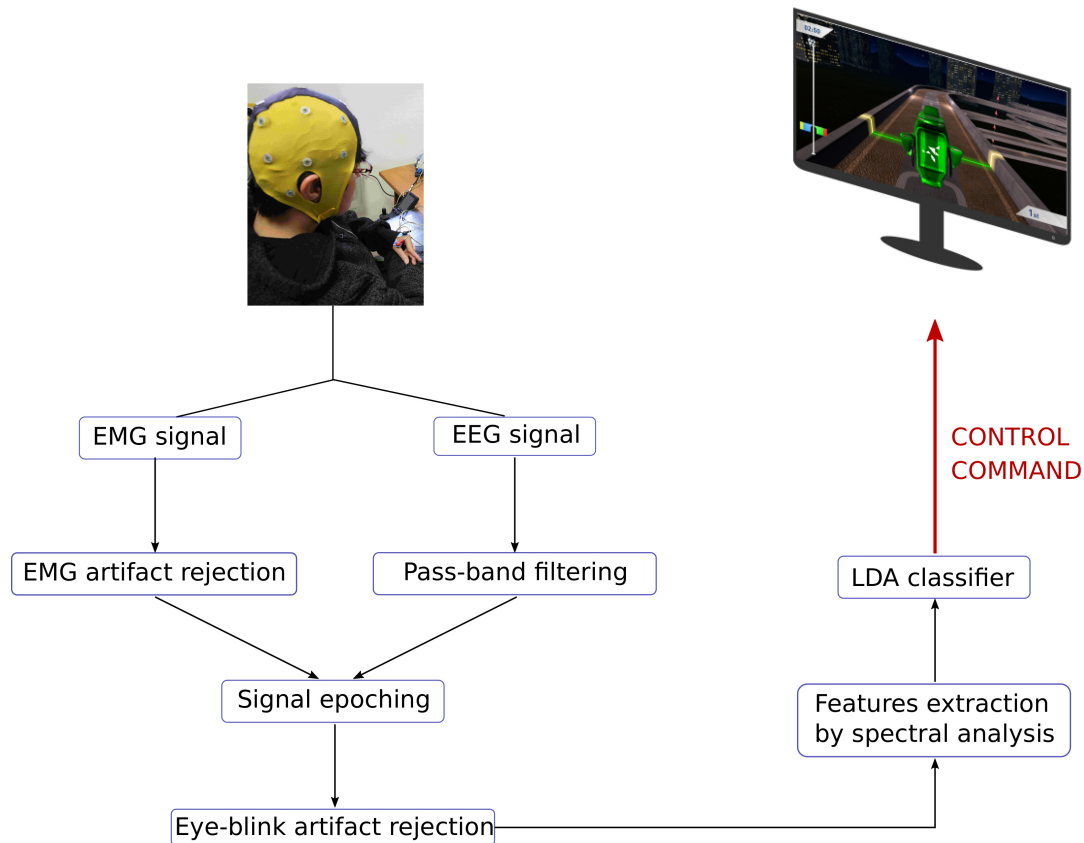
02:50

1st

EMG signal

EEG signal

EMG artifact rejection

Pass-band filtering

Signal epoching

Eye-blink artifact rejection

Features extraction by spectral analysis

LDA classifier

CONTROL COMMAND